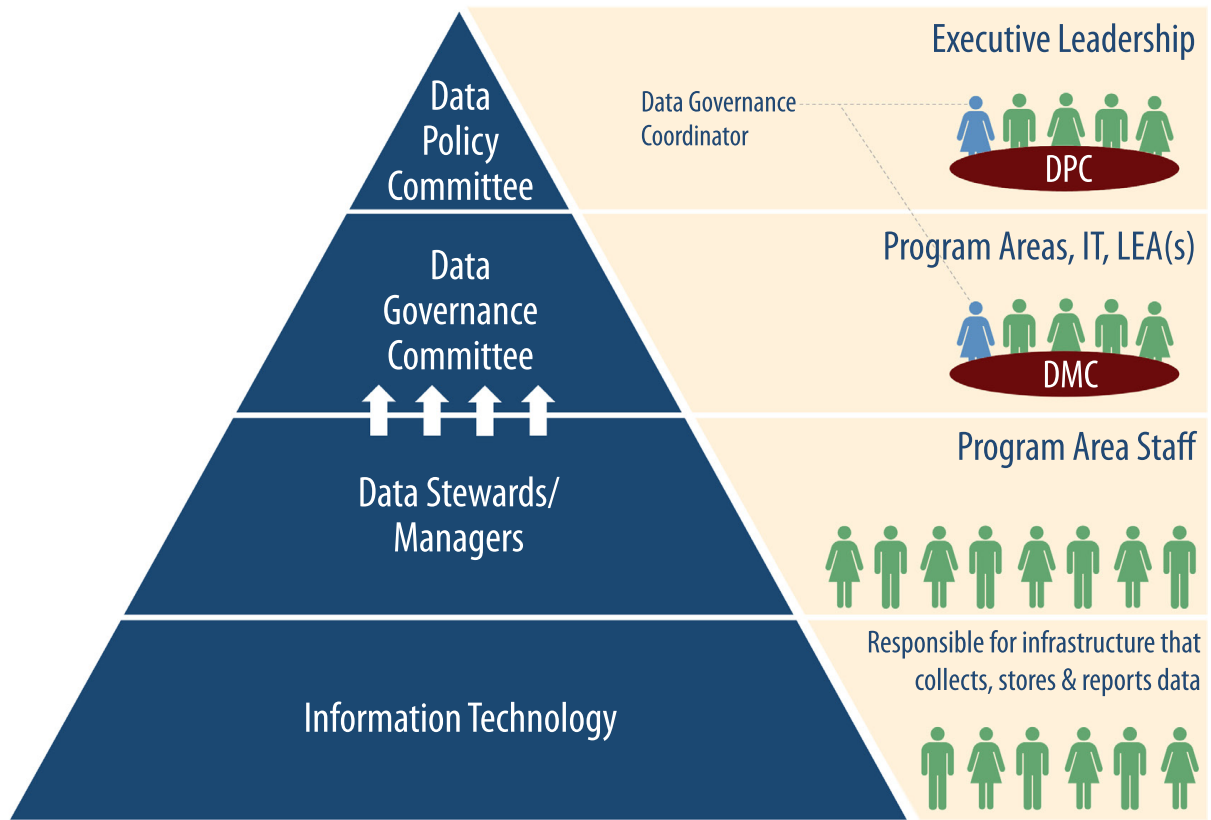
Data Policy Committee

Data Governance Coordinator

Executive Leadership

DPC

Data Governance Committee

Program Areas, IT, LEA(s)

DMC

Data Stewards/ Managers

Program Area Staff

Information Technology

Responsible for infrastructure that collects, stores & reports data